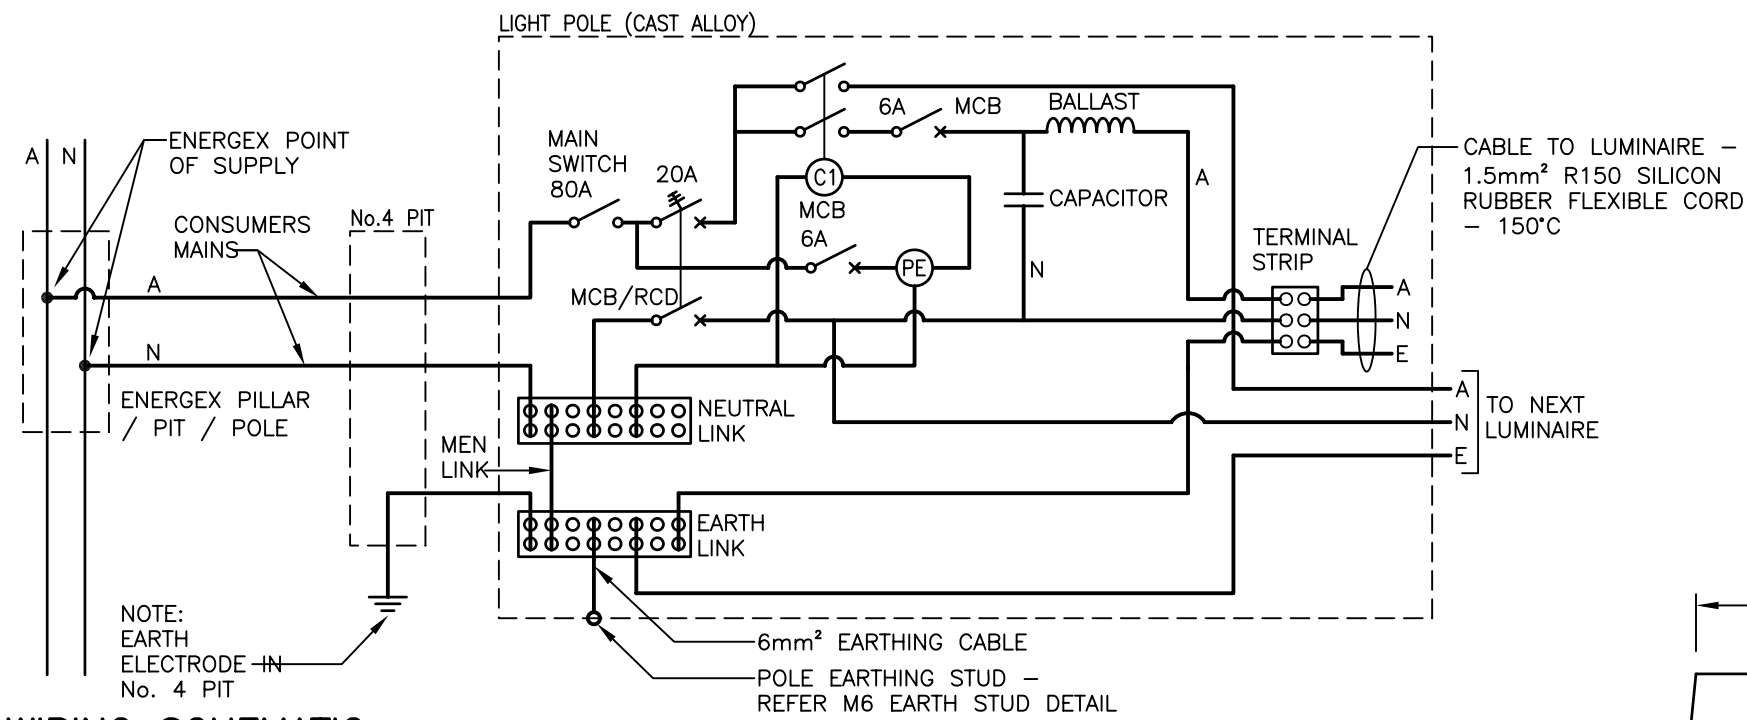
LIGHT POLE (CAST ALLOY)

A N

ENERGEX POINT OF SUPPLY

CONSUMERS MAINS

No.4 PIT

A

N

ENERGEX PILLAR / PIT / POLE

MAIN SWITCH 80A

20A

6A MCB

BALLAST

C1

MCB 6A

PE

CAPACITOR

A

N

MCB/RCD

TERMINAL STRIP

CABLE TO LUMINAIRE – 1.5mm² R150 SILICON RUBBER FLEXIBLE CORD – 150°C

A
N
E

A
N
E

TO NEXT LUMINAIRE

NEUTRAL LINK

MEN LINK

EARTH LINK

NOTE: EARTH ELECTRODE IN No. 4 PIT

6mm² EARTHING CABLE

POLE EARTHING STUD – REFER M6 EARTH STUD DETAIL

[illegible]